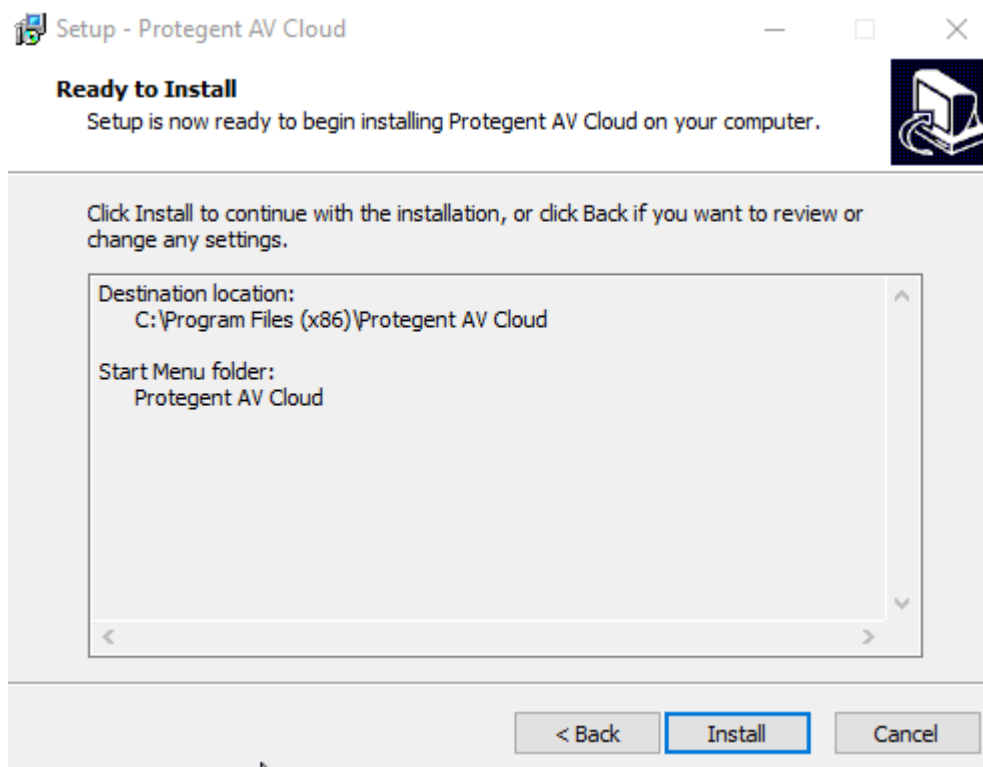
Setup - Protegent AV Cloud

Ready to Install
Setup is now ready to begin installing Protegent AV Cloud on your computer.

Click Install to continue with the installation, or click Back if you want to review or change any settings.

Destination location:
C:\Program Files (x86)\Protegent AV Cloud

Start Menu folder:
Protegent AV Cloud

< Back | Install | Cancel